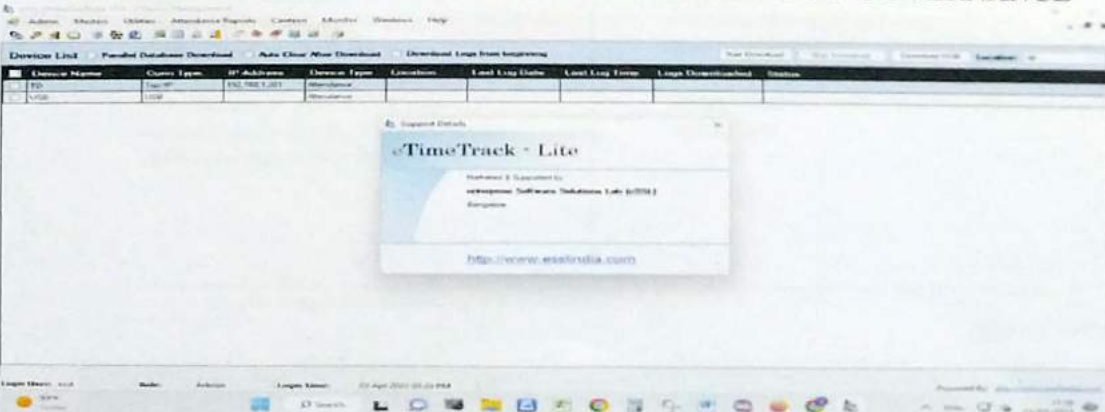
Admin Master Utilities Attendance Reports Canteen Monitor Windows Help

Device List Parallel Database Download Auto Clear After Download Download Logs from beginning Start Download Stop Download Download USB Location

| Device Name | Comm Type | IP Address | Device Type | Location | Last Log Date | Last Log Time | Logs Downloaded | Status |
|---|---|---|---|---|---|---|---|---|
| ED | Tcp/IP | 192.168.1.201 | Attendance | | | | | |
| USB | USB | | Attendance | | | | | |

Support Details

eTimeTrack - Lite

Marketed & Supported by
eSSL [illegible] Software Solutions Lab (eSSL)
Bangalore

http://www.esslindia.com

Login User: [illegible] Role: Admin Login time: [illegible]

Powered By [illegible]

Search